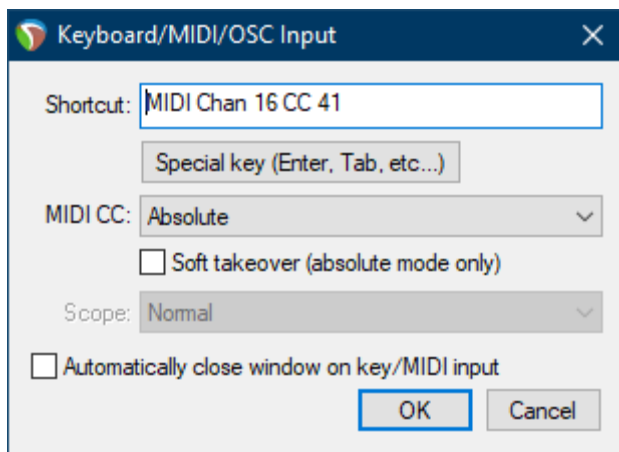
Keyboard/MIDI/OSC Input

Shortcut: MIDI Chan 16 CC 41

Special key (Enter, Tab, etc...)

MIDI CC: Absolute

Soft takeover (absolute mode only)

Scope: Normal

Automatically close window on key/MIDI input

OK

Cancel